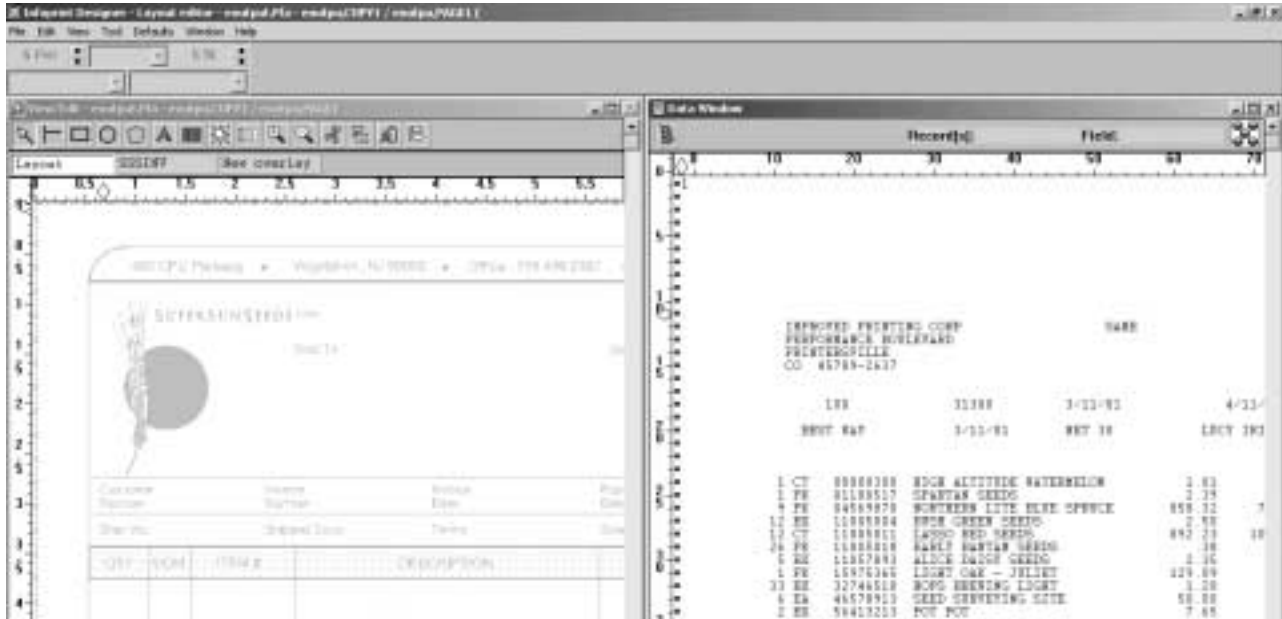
Infoprint Designer - Layout editor - nmdpd.Pts - nmdpa/COPY1 / nmdpa/PAGE1
File Edit View Tool Defaults Window Help

Data Window
Record(s): Field:

Layout SSSDFF New overlay

0 0.5 1 1.5 2 2.5 3 3.5 4 4.5 5 5.5

STEPHENSONSEEDS

Customer Number
Ship Via
QTY UOM ITEM # DESCRIPTION

0 10 20 30 40 50 60 70

IMPROVED PRINTING CORP SAME
PERFORMANCE BOULEVARD
PRINTERSVILLE
CO 45789-2637

198 31388 3-11-91 4/11-
BEST WAY 3/11-91 NET 30 LUCY INC

1 CT 88888388 HIGH ALTITUDE WATERMELON 2.83
1 PK 81188517 SPARTAN SEEDS 2.39
9 PK 84569878 NORTHERN LITE BLUE SPRUCE 858.32
12 EE 11888884 HUGE GREEN SEEDS 2.98
12 CT 11888811 LASSO RED SEEDS 892.23
26 PK 11888818 BARLY BANTAM SEEDS .38
5 EE 11887893 ALICE DAISY SEEDS 2.36
1 PK 15976361 LIGHT OAK - JULIET 129.89
33 EE 32746518 HOPS SEEDING LIGHT 3.28
6 EA 46578913 SEED SURVEYING KITE 58.88
2 EE 56413213 POT POT 7.65